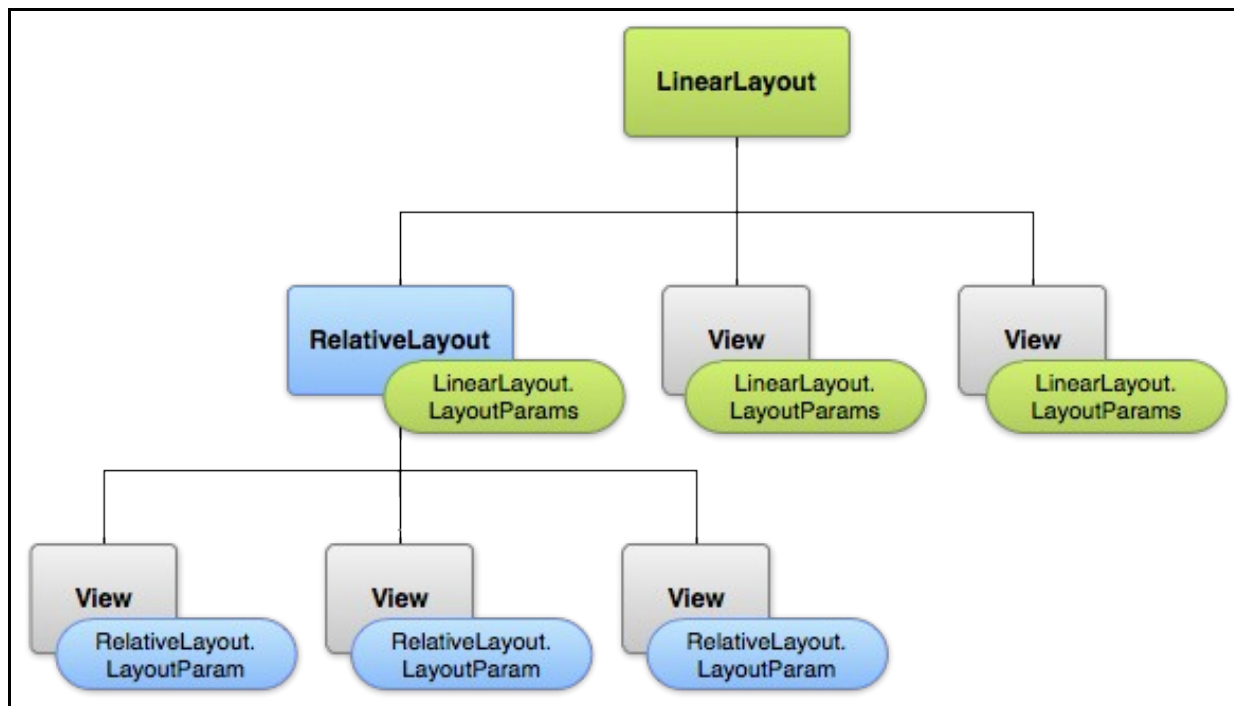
LinearLayout

RelativeLayout
LinearLayout.
LayoutParams

View
LinearLayout.
LayoutParams

View
LinearLayout.
LayoutParams

View
RelativeLayout.
LayoutParam

View
RelativeLayout.
LayoutParam

View
RelativeLayout.
LayoutParam